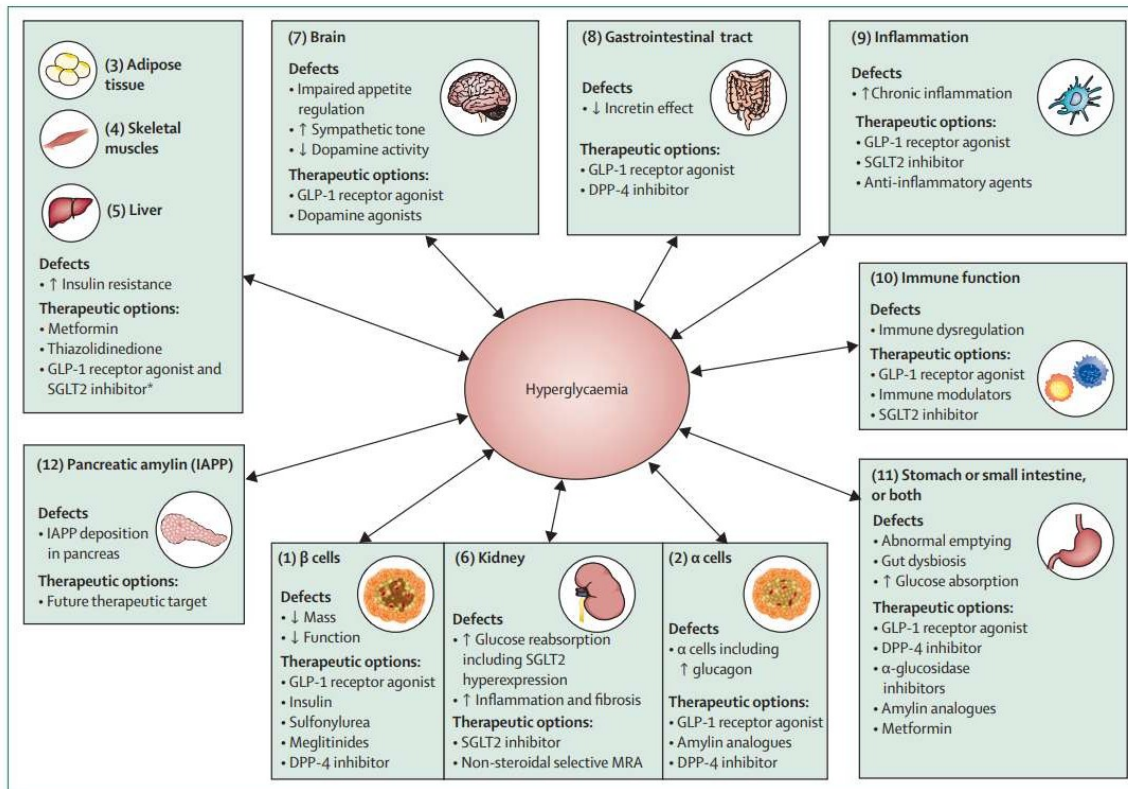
(3) Adipose tissue

(4) Skeletal muscles

(5) Liver

Defects
• ↑ Insulin resistance

Therapeutic options:
• Metformin
• Thiazolidinedione
• GLP-1 receptor agonist and SGLT2 inhibitor*

(7) Brain

Defects
• Impaired appetite regulation
• ↑ Sympathetic tone
• ↓ Dopamine activity

Therapeutic options:
• GLP-1 receptor agonist
• Dopamine agonists

(8) Gastrointestinal tract

Defects
• ↓ Incretin effect

Therapeutic options:
• GLP-1 receptor agonist
• DPP-4 inhibitor

(9) Inflammation

Defects
• ↑ Chronic inflammation

Therapeutic options:
• GLP-1 receptor agonist
• SGLT2 inhibitor
• Anti-inflammatory agents

(10) Immune function

Defects
• Immune dysregulation

Therapeutic options:
• GLP-1 receptor agonist
• Immune modulators
• SGLT2 inhibitor

Hyperglycaemia

(12) Pancreatic amylin (IAPP)

Defects
• IAPP deposition in pancreas

Therapeutic options:
• Future therapeutic target

(1) β cells

Defects
• ↓ Mass
• ↓ Function

Therapeutic options:
• GLP-1 receptor agonist
• Insulin
• Sulfonylurea
• Meglitinides
• DPP-4 inhibitor

(6) Kidney

Defects
• ↑ Glucose reabsorption including SGLT2 hyperexpression
• ↑ Inflammation and fibrosis

Therapeutic options:
• SGLT2 inhibitor
• Non-steroidal selective MRA

(2) α cells

Defects
• α cells including ↑ glucagon

Therapeutic options:
• GLP-1 receptor agonist
• Amylin analogues
• DPP-4 inhibitor

(11) Stomach or small intestine, or both

Defects
• Abnormal emptying
• Gut dysbiosis
• ↑ Glucose absorption

Therapeutic options:
• GLP-1 receptor agonist
• DPP-4 inhibitor
• α-glucosidase inhibitors
• Amylin analogues
• Metformin